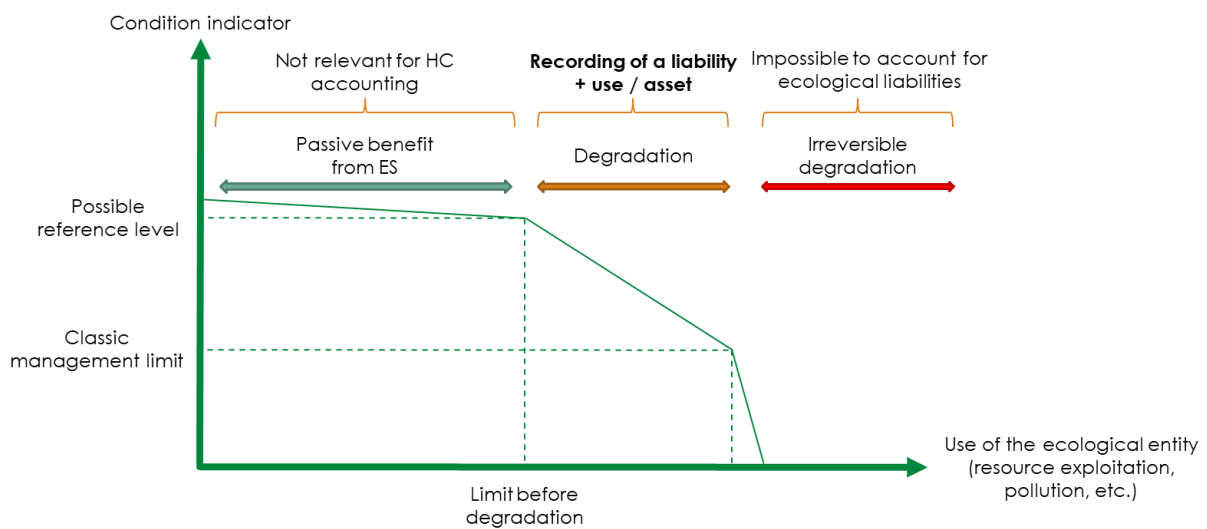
Condition indicator

Not relevant for HC accounting

Recording of a liability + use / asset

Impossible to account for ecological liabilities

Passive benefit from ES

Degradation

Irreversible degradation

Possible reference level

Classic management limit

Use of the ecological entity (resource exploitation, pollution, etc.)

Limit before degradation